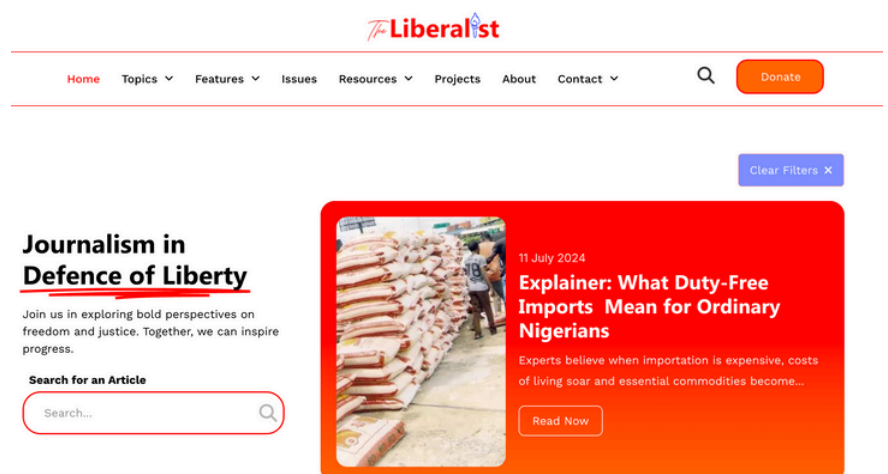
The Liberalist

Home Topics Features Issues Resources Projects About Contact

Donate

Clear Filters ×

Journalism in Defence of Liberty

Join us in exploring bold perspectives on freedom and justice. Together, we can inspire progress.

Search for an Article

Search...

11 July 2024

Explainer: What Duty-Free Imports Mean for Ordinary Nigerians

Experts believe when importation is expensive, costs of living soar and essential commodities become...

Read Now